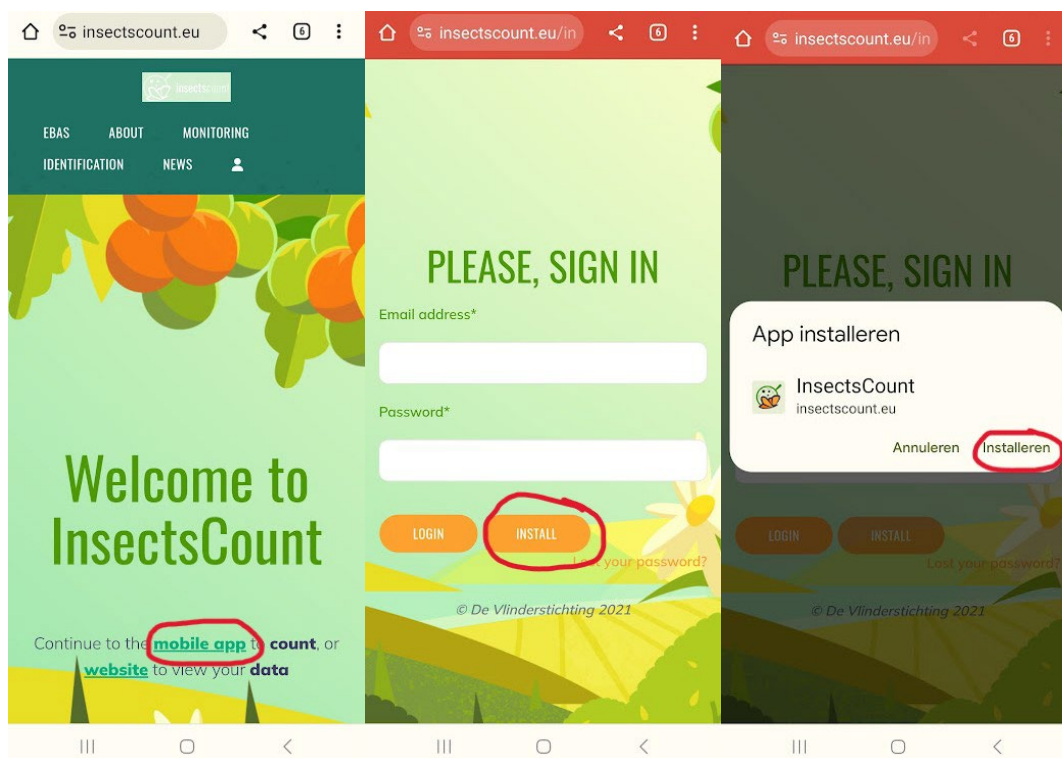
insectscount.eu

6

insectscount

EBAS ABOUT MONITORING

IDENTIFICATION NEWS

Welcome to InsectsCount

Continue to the mobile app to count, or website to view your data

insectscount.eu/in

6

PLEASE, SIGN IN

Email address*

Password*

LOGIN INSTALL

Lost your password?

© De Vlinderstichting 2021

insectscount.eu/in

6

PLEASE, SIGN IN

App installeren

InsectsCount
insectscount.eu

Annuleren Installeren

LOGIN INSTALL

Lost your password?

© De Vlinderstichting 2021